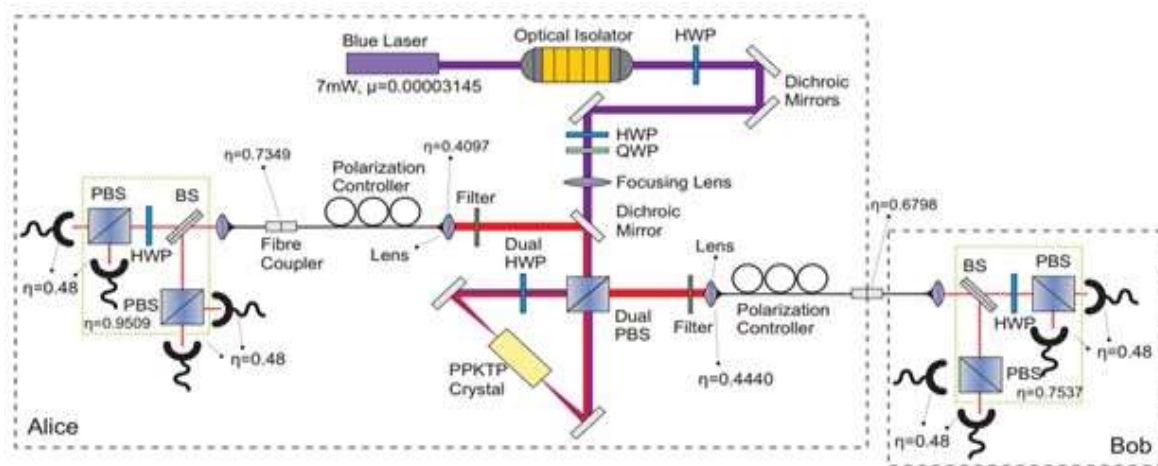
Blue Laser
7mW, μ=0.00003145
Optical Isolator
HWP
Dichroic Mirrors
HWP
QWP
Focusing Lens
η=0.7349
η=0.4097
Polarization Controller
Filter
Dichroic Mirror
PBS
BS
HWP
Fibre Coupler
Lens
η=0.48
PBS
η=0.9509
η=0.48
Dual HWP
Dual PBS
Lens
Filter
Polarization Controller
η=0.6798
η=0.4440
PPKTP Crystal
BS
PBS
HWP
η=0.48
PBS
η=0.7537
η=0.48
Alice
Bob